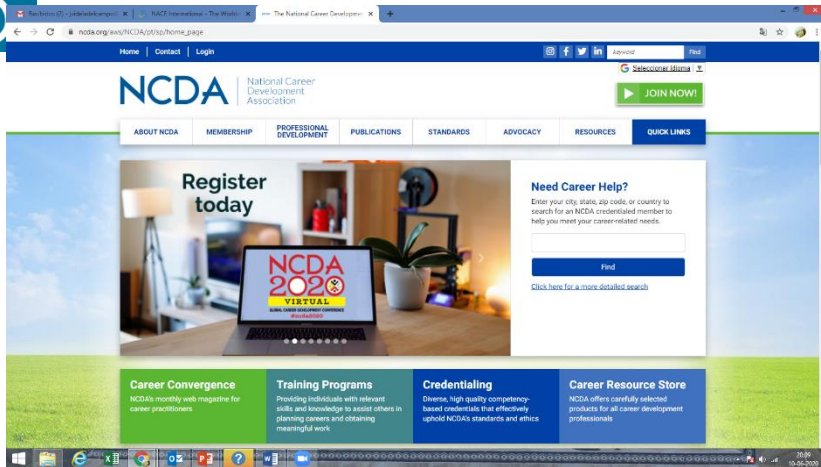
Recibidos (7) - jdelaldelcampo@ | NACE International - The World | The National Career Development

ncda.org/aws/NCDA/pt/sp/home_page

Home | Contact | Login

Keyword Find

Seleccionar idioma

NCDA National Career Development Association

JOIN NOW!

ABOUT NCDA | MEMBERSHIP | PROFESSIONAL DEVELOPMENT | PUBLICATIONS | STANDARDS | ADVOCACY | RESOURCES | QUICK LINKS

Register today

NCDA 2020 VIRTUAL

GLOBAL CAREER DEVELOPMENT CONFERENCE

#ncda2020

Need Career Help?

Enter your city, state, zip code, or country to search for an NCDA credentialed member to help you meet your career-related needs.

Find

Click here for a more detailed search

Career Convergence
NCDA's monthly web magazine for career practitioners

Training Programs
Providing individuals with relevant skills and knowledge to assist others in planning careers and obtaining meaningful work

Credentialing
Diverse, high quality competency-based credentials that effectively uphold NCDA's standards and ethics

Career Resource Store
NCDA offers carefully selected products for all career development professionals

20:09
10-06-2020